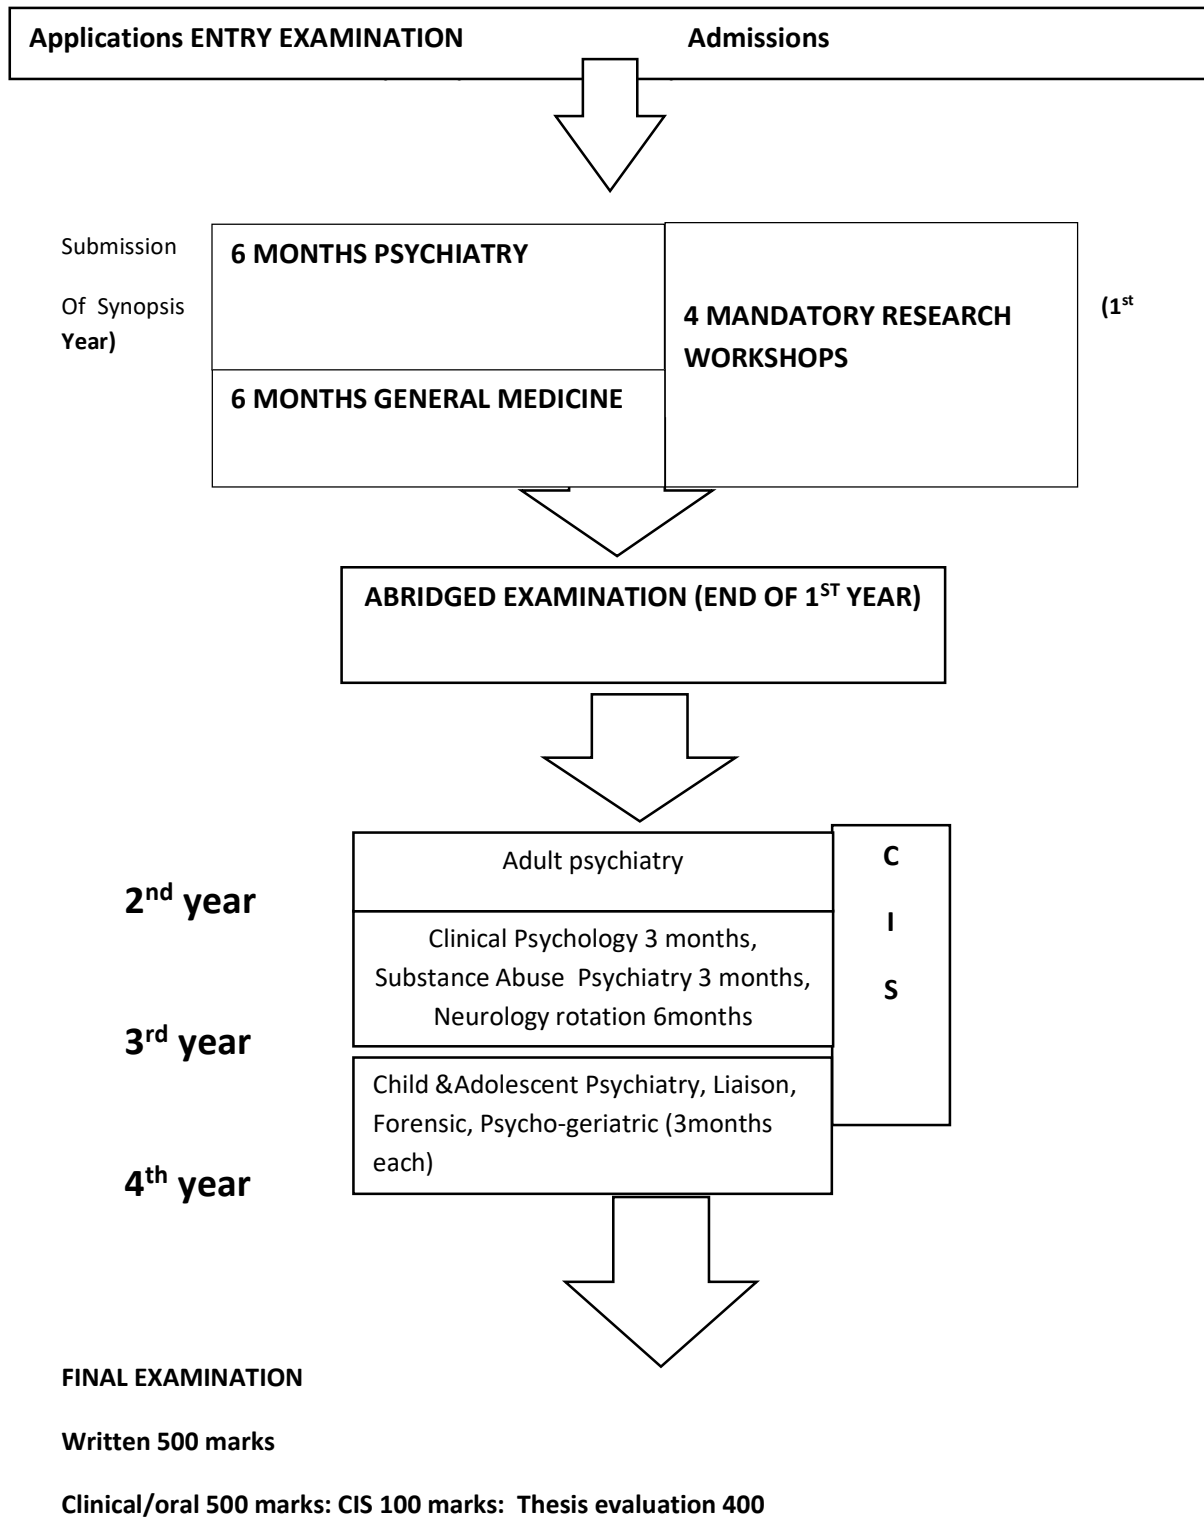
Applications ENTRY EXAMINATION Admissions

Submission Of Synopsis

6 MONTHS PSYCHIATRY

4 MANDATORY RESEARCH WORKSHOPS

(1$^{st}$ Year)

6 MONTHS GENERAL MEDICINE

ABRIDGED EXAMINATION (END OF 1$^{ST}$ YEAR)

2$^{nd}$ year

3$^{rd}$ year

4$^{th}$ year

Adult psychiatry

Clinical Psychology 3 months, Substance Abuse Psychiatry 3 months, Neurology rotation 6months

Child &Adolescent Psychiatry, Liaison, Forensic, Psycho-geriatric (3months each)

C
I
S

FINAL EXAMINATION

Written 500 marks

Clinical/oral 500 marks: CIS 100 marks: Thesis evaluation 400